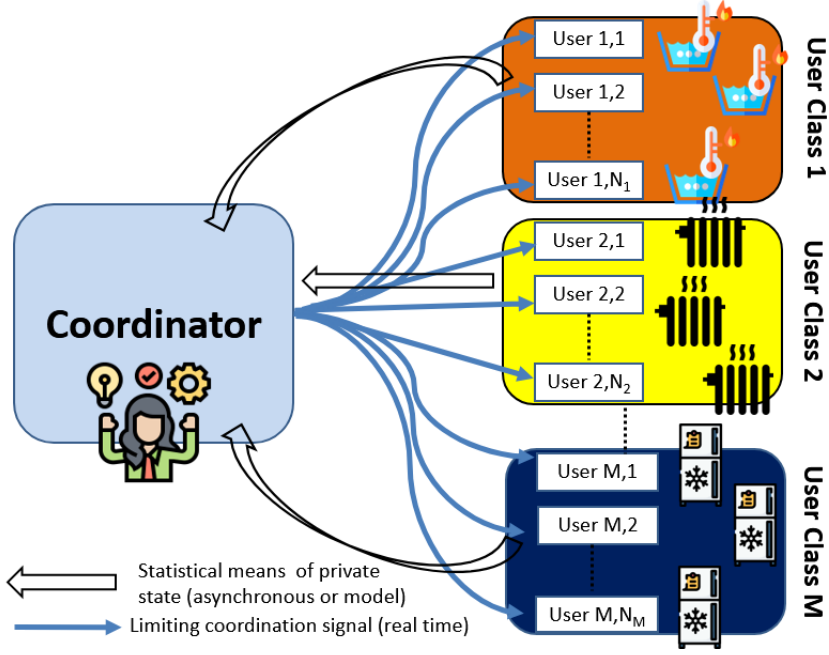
Coordinator

User 1,1
User 1,2
User 1,$N_1$
User Class 1

User 2,1
User 2,2
User 2,$N_2$
User Class 2

User M,1
User M,2
User M,$N_M$
User Class M

Statistical means of private state (asynchronous or model)
Limiting coordination signal (real time)